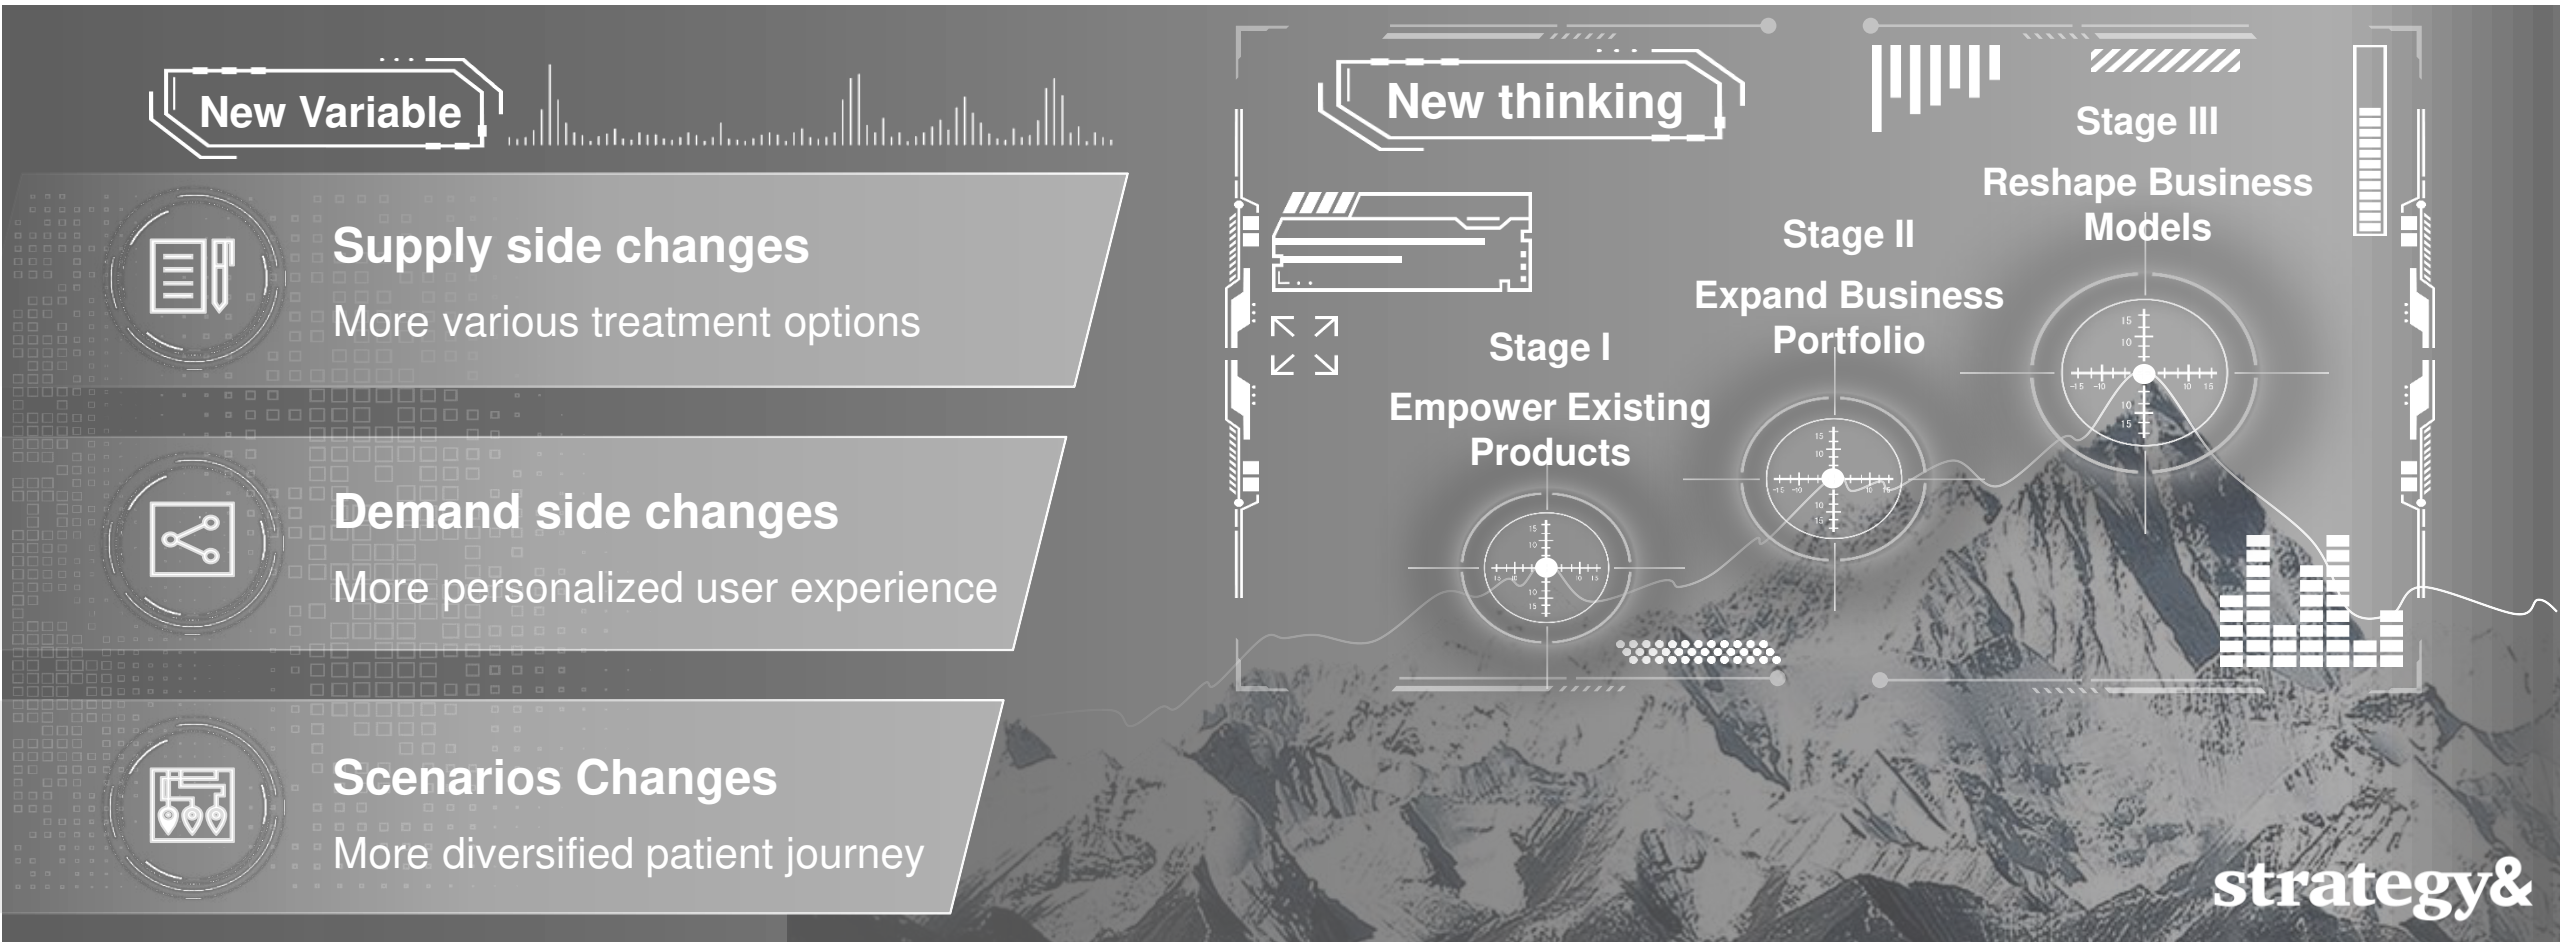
New Variable

Supply side changes

More various treatment options

Demand side changes

More personalized user experience

Scenarios Changes

More diversified patient journey

New thinking

Stage I

Empower Existing Products

Stage II

Expand Business Portfolio

Stage III

Reshape Business Models

strategy&